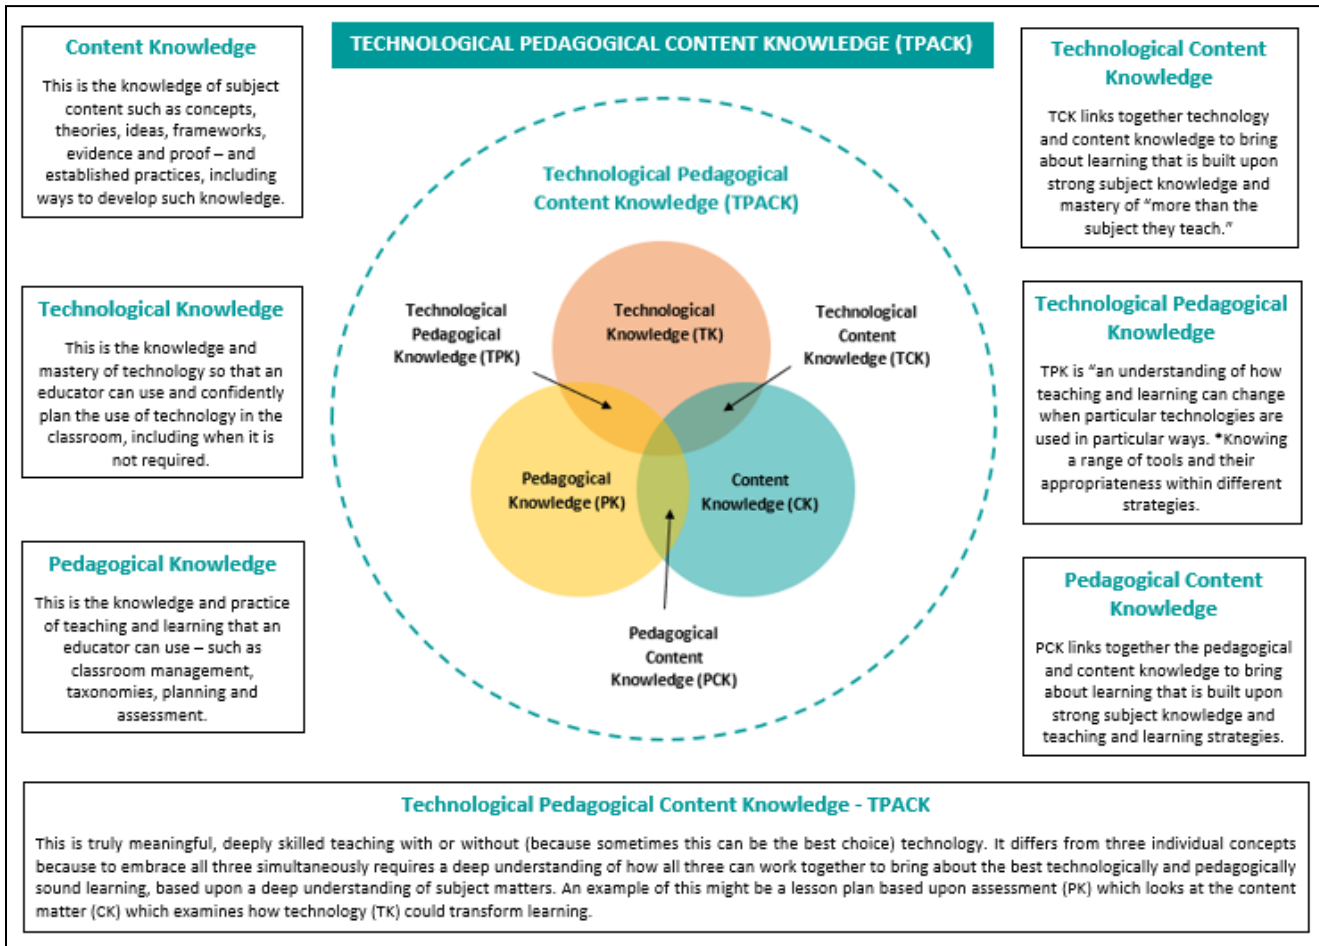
Content Knowledge

This is the knowledge of subject content such as concepts, theories, ideas, frameworks, evidence and proof – and established practices, including ways to develop such knowledge.

TECHNOLOGICAL PEDAGOGICAL CONTENT KNOWLEDGE (TPACK)

Technological Content Knowledge

TCK links together technology and content knowledge to bring about learning that is built upon strong subject knowledge and mastery of "more than the subject they teach."

Technological Pedagogical Content Knowledge (TPACK)

Technological Pedagogical Knowledge (TPK)

Technological Knowledge (TK)

Technological Content Knowledge (TCK)

Pedagogical Knowledge (PK)

Content Knowledge (CK)

Pedagogical Content Knowledge (PCK)

Technological Knowledge

This is the knowledge and mastery of technology so that an educator can use and confidently plan the use of technology in the classroom, including when it is not required.

Technological Pedagogical Knowledge

TPK is "an understanding of how teaching and learning can change when particular technologies are used in particular ways. *Knowing a range of tools and their appropriateness within different strategies.

Pedagogical Knowledge

This is the knowledge and practice of teaching and learning that an educator can use – such as classroom management, taxonomies, planning and assessment.

Pedagogical Content Knowledge

PCK links together the pedagogical and content knowledge to bring about learning that is built upon strong subject knowledge and teaching and learning strategies.

Technological Pedagogical Content Knowledge - TPACK

This is truly meaningful, deeply skilled teaching with or without (because sometimes this can be the best choice) technology. It differs from three individual concepts because to embrace all three simultaneously requires a deep understanding of how all three can work together to bring about the best technologically and pedagogically sound learning, based upon a deep understanding of subject matters. An example of this might be a lesson plan based upon assessment (PK) which looks at the content matter (CK) which examines how technology (TK) could transform learning.